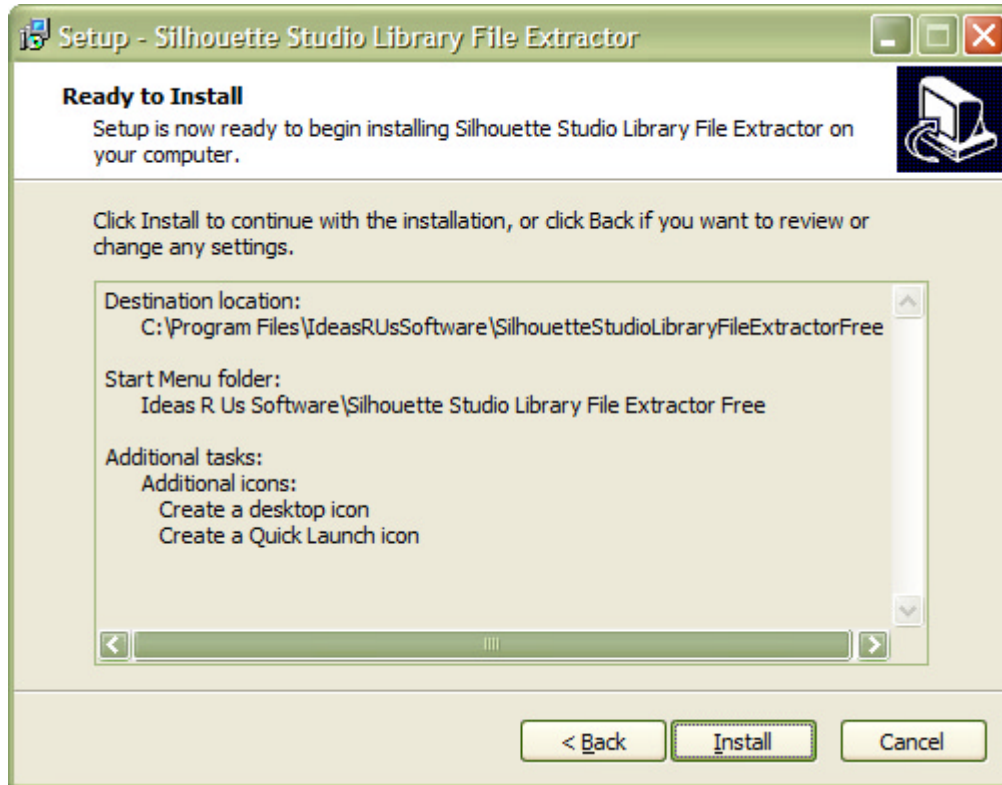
Setup - Silhouette Studio Library File Extractor

Ready to Install
Setup is now ready to begin installing Silhouette Studio Library File Extractor on your computer.

Click Install to continue with the installation, or click Back if you want to review or change any settings.

Destination location:
C:\Program Files\IdeasRUsSoftware\SilhouetteStudioLibraryFileExtractorFree

Start Menu folder:
Ideas R Us Software\Silhouette Studio Library File Extractor Free

Additional tasks:
Additional icons:
Create a desktop icon
Create a Quick Launch icon

< Back
Install
Cancel